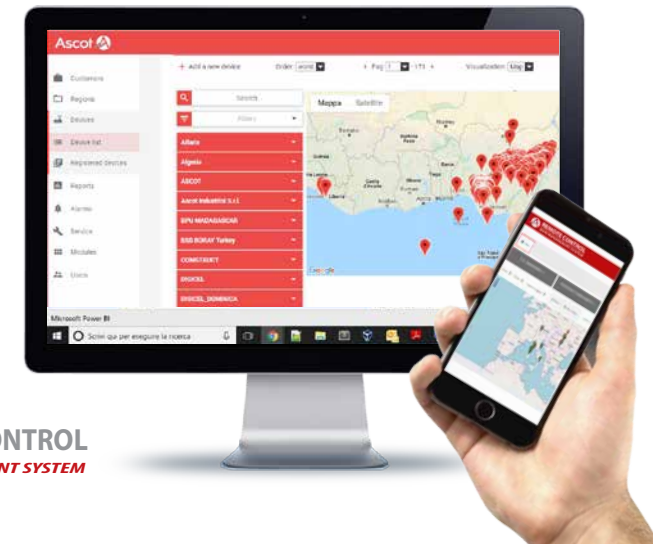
Ascot

Customers
Regions
Devices
Device list
Registered devices
Reports
Alarms
Service
Modules
Users

+ Add a new device
Order: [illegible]
Pag 1 / 173
Visualization: Map

Search
Filters

Albania
Algeria
ASCOT
Ascot Industrial S.r.l.
BPU MADAGASCAR
BSB BORAY Turkey
CONSTRUCT
DYSCEL
DYSCEL_DOMINICA

Mappa
Satellite
Google

Microsoft Power BI
Scrivi qui per eseguire la ricerca

REMOTE CONTROL

ONTROL
NT SYSTEM